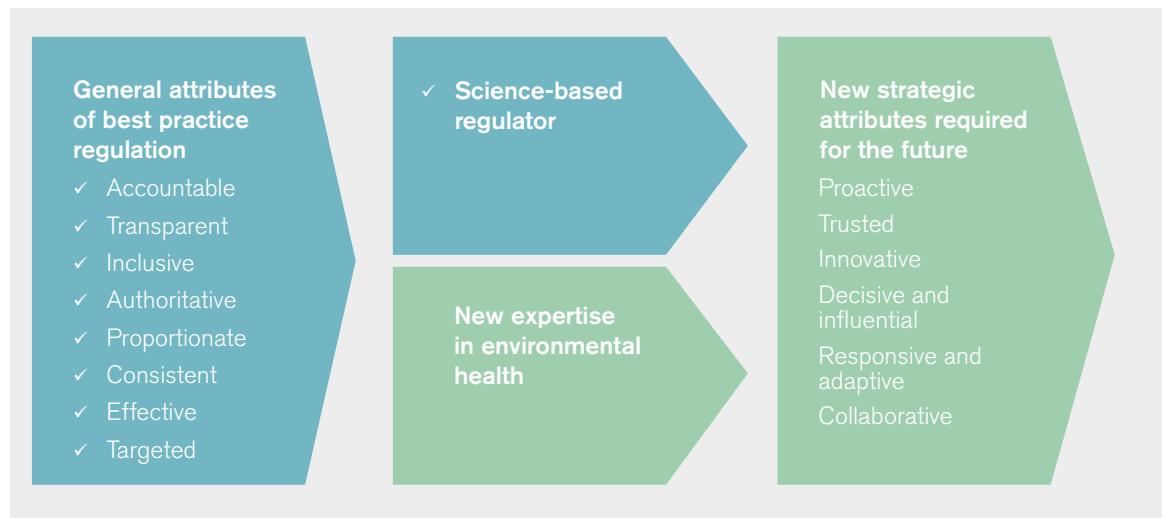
General attributes of best practice regulation

✓ Accountable
✓ Transparent
✓ Inclusive
✓ Authoritative
✓ Proportionate
✓ Consistent
✓ Effective
✓ Targeted

✓ Science-based regulator

New expertise in environmental health

New strategic attributes required for the future

Proactive
Trusted
Innovative
Decisive and influential
Responsive and adaptive
Collaborative